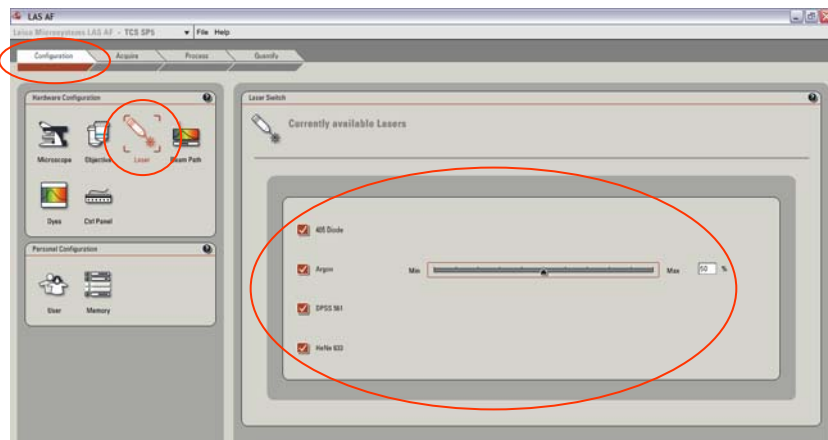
LAS AF

Leica Microsystems LAS AF - TCS SP5 File Help

Configuration Acquire Process Quantify

Hardware Configuration

Microscope Objective Laser Beam Path

Dyes Ctrl Panel

Personal Configuration

User Memory

Laser Switch

Currently available Lasers

405 Diode

Argon Min Max 50 %

DPSS 561

HeNe 633